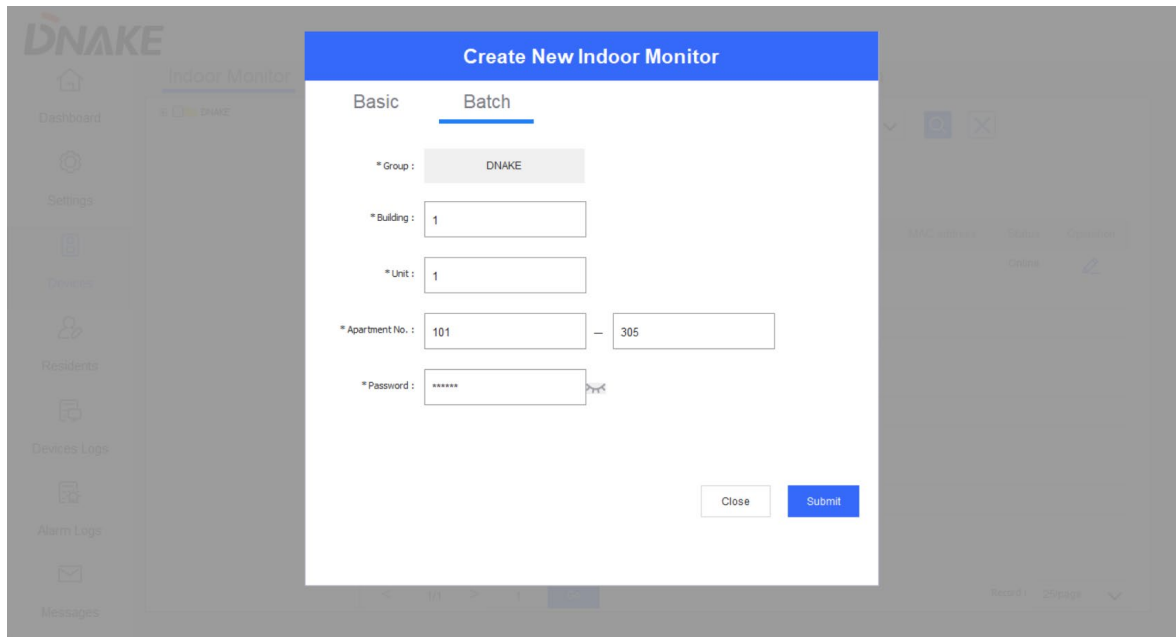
DNAKE

Dashboard

Settings

Devices

Residents

Devices Logs

Alarm Logs

Messages

Indoor Monitor

DNAKE

MAC address Status Operation

Online

Create New Indoor Monitor

Basic Batch

* Group : DNAKE

* Building : 1

* Unit : 1

* Apartment No. : 101 — 305

* Password : ******

Close Submit

1/1 1

Record : 25/page